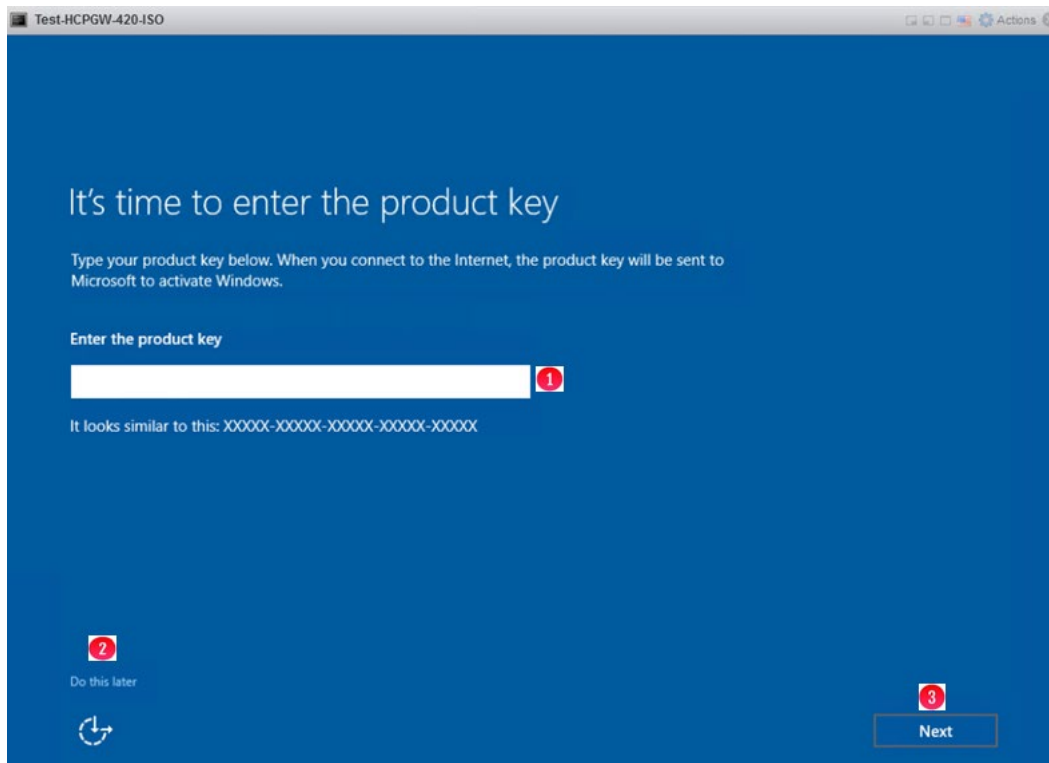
Test-HCPGW-420-ISO

Actions

It's time to enter the product key

Type your product key below. When you connect to the Internet, the product key will be sent to Microsoft to activate Windows.

Enter the product key

1

It looks similar to this: XXXXX-XXXXX-XXXXX-XXXXX-XXXXX

2

Do this later

3

Next